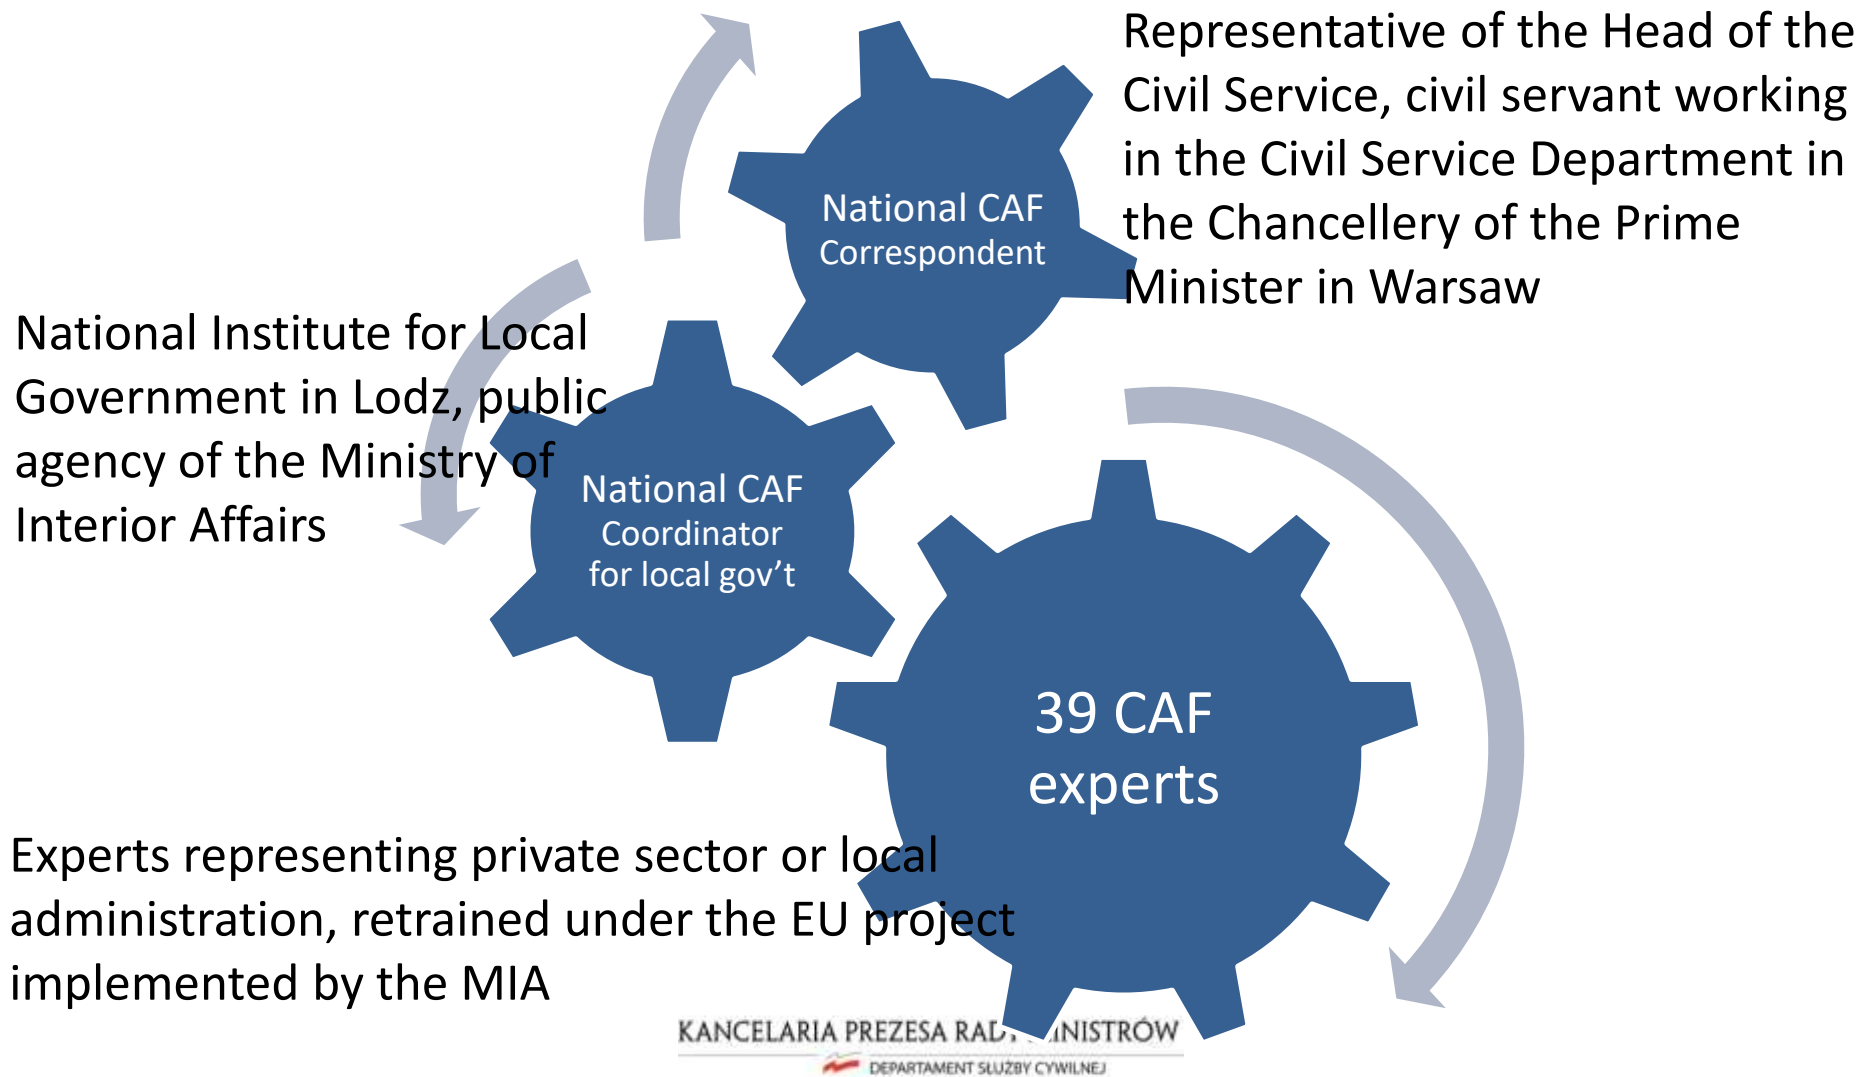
Representative of the Head of the Civil Service, civil servant working in the Civil Service Department in the Chancellery of the Prime Minister in Warsaw

National CAF Correspondent

National Institute for Local Government in Lodz, public agency of the Ministry of Interior Affairs

National CAF Coordinator for local gov’t

39 CAF experts

Experts representing private sector or local administration, retrained under the EU project implemented by the MIA

KANCELARIA PREZESA RAD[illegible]INISTRÓW
DEPARTAMENT SŁUŻBY CYWILNEJ